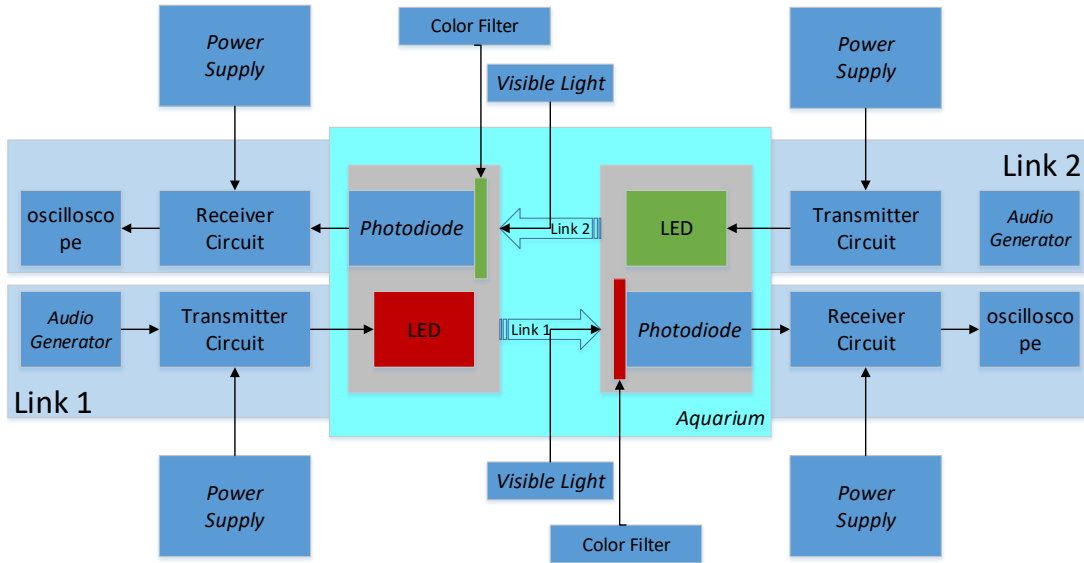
Power Supply

Color Filter

Visible Light

Power Supply

Link 2

oscilloscope

Receiver Circuit

Photodiode

Link 2

LED

Transmitter Circuit

Audio Generator

Audio Generator

Transmitter Circuit

LED

Link 1

Photodiode

Receiver Circuit

oscilloscope

Link 1

Aquarium

Visible Light

Power Supply

Power Supply

Color Filter